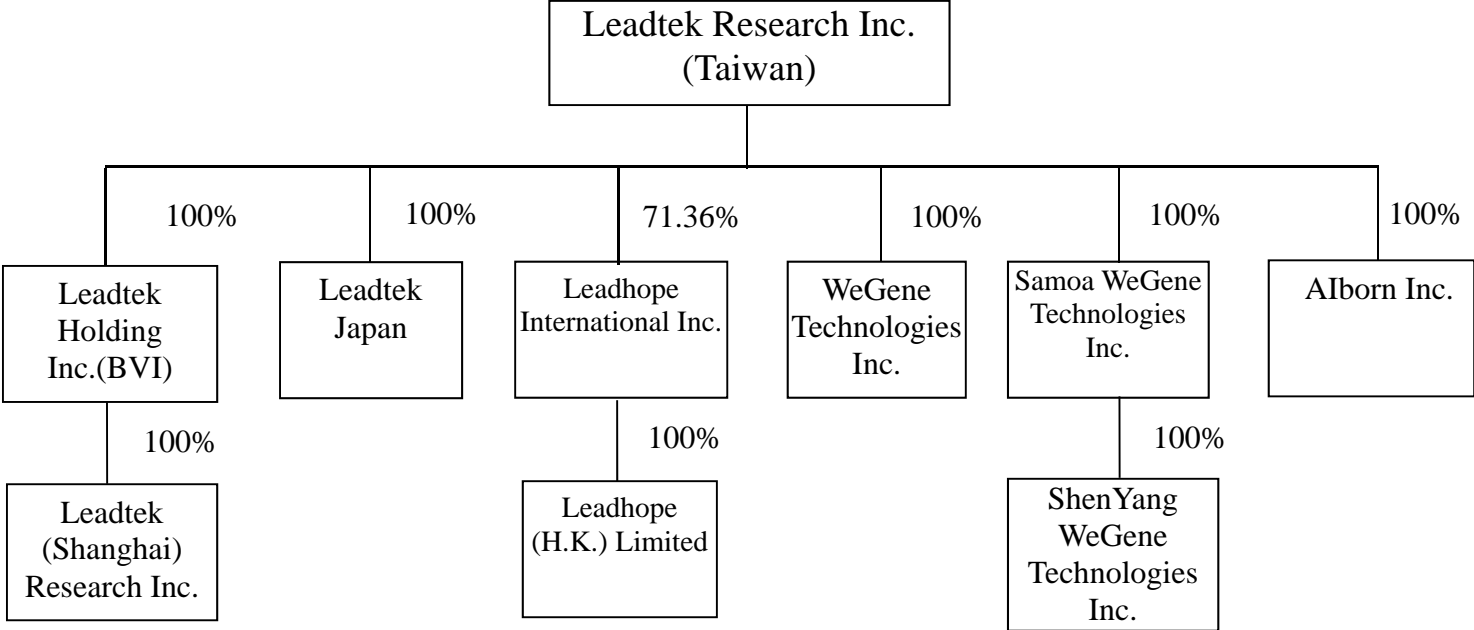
Leadtek Research Inc. (Taiwan)

100%

Leadtek Holding Inc.(BVI)

100%

Leadtek (Shanghai) Research Inc.

100%

Leadtek Japan

71.36%

Leadhope International Inc.

100%

Leadhope (H.K.) Limited

100%

WeGene Technologies Inc.

100%

Samoa WeGene Technologies Inc.

100%

ShenYang WeGene Technologies Inc.

100%

AIborn Inc.